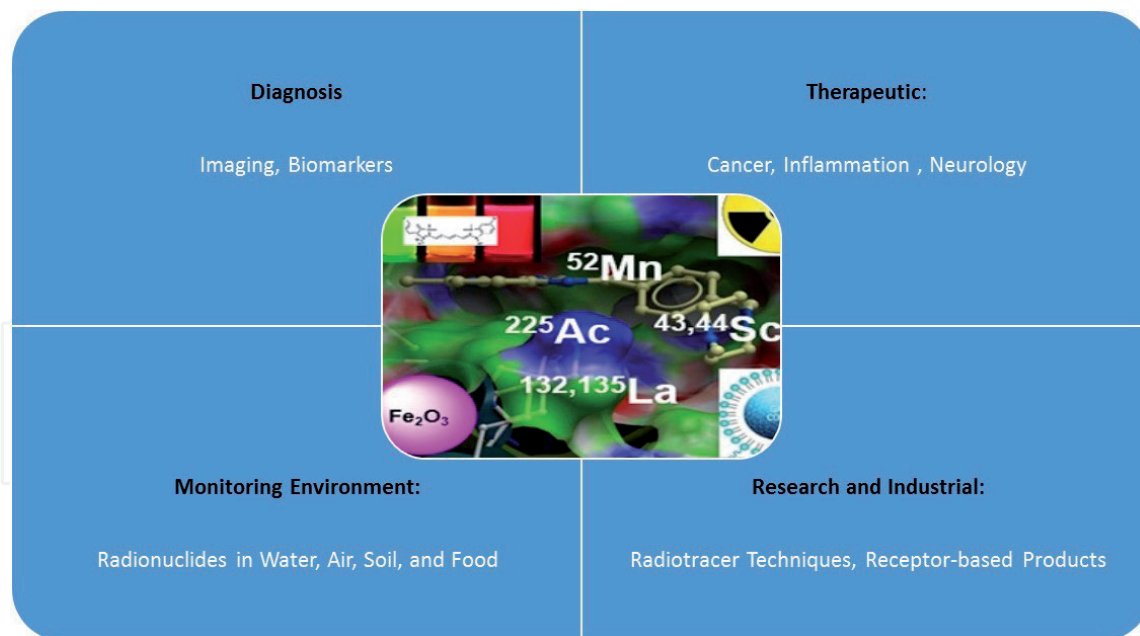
Diagnosis

Imaging, Biomarkers

Therapeutic:

Cancer, Inflammation , Neurology

$^{52}$Mn

$^{225}$Ac

$^{43,44}$Sc

$^{132,135}$La

$Fe_2O_3$

Monitoring Environment:

Radionuclides in Water, Air, Soil, and Food

Research and Industrial:

Radiotracer Techniques, Receptor-based Products